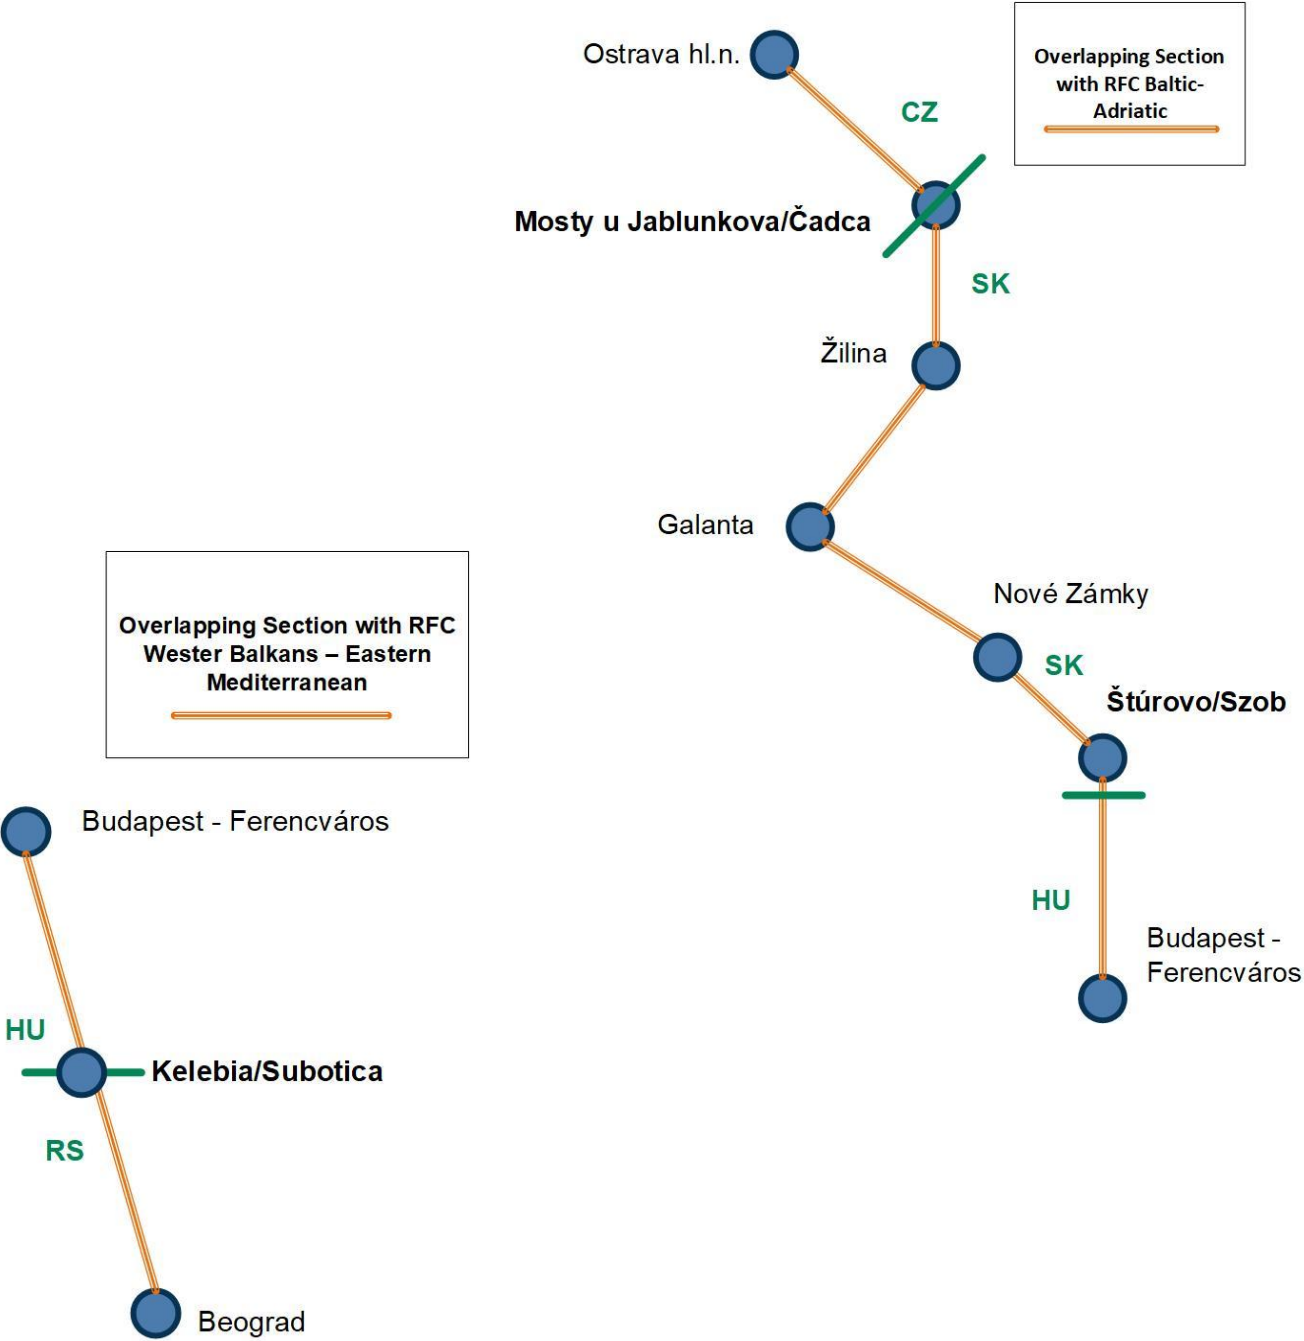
Ostrava hl.n.

Overlapping Section with RFC Baltic-Adriatic

CZ

Mosty u Jablunkova/Čadca

SK

Žilina

Galanta

Nové Zámky

SK

Štúrovo/Szob

HU

Budapest - Ferencváros

Overlapping Section with RFC Wester Balkans – Eastern Mediterranean

Budapest - Ferencváros

HU

Kelebia/Subotica

RS

Beograd